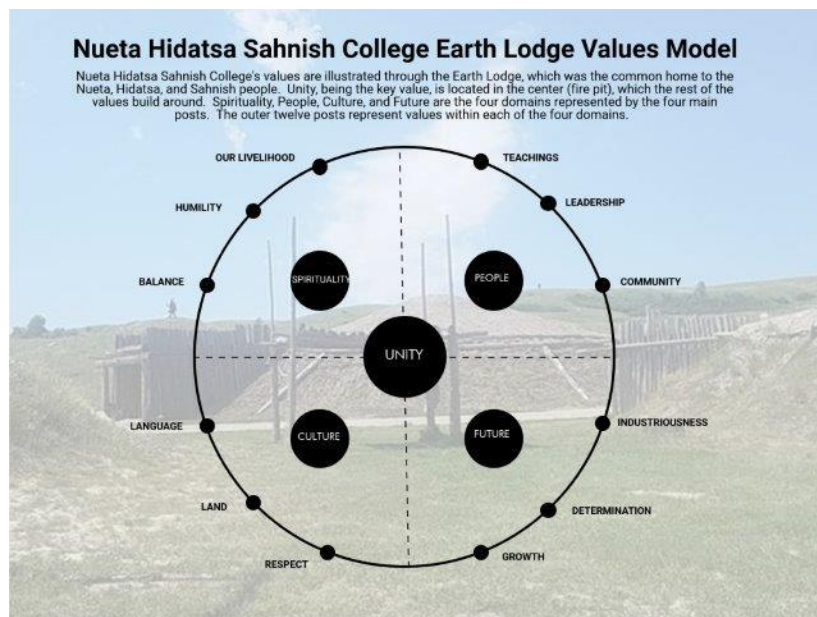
Nueta Hidatsa Sahnish College Earth Lodge Values Model

Nueta Hidatsa Sahnish College's values are illustrated through the Earth Lodge, which was the common home to the Nueta, Hidatsa, and Sahnish people. Unity, being the key value, is located in the center (fire pit), which the rest of the values build around. Spirituality, People, Culture, and Future are the four domains represented by the four main posts. The outer twelve posts represent values within each of the four domains.

OUR LIVELIHOOD
TEACHINGS
HUMILITY
LEADERSHIP
SPIRITUALITY
PEOPLE
BALANCE
COMMUNITY
UNITY
LANGUAGE
CULTURE
FUTURE
INDUSTRIOUSNESS
LAND
DETERMINATION
RESPECT
GROWTH